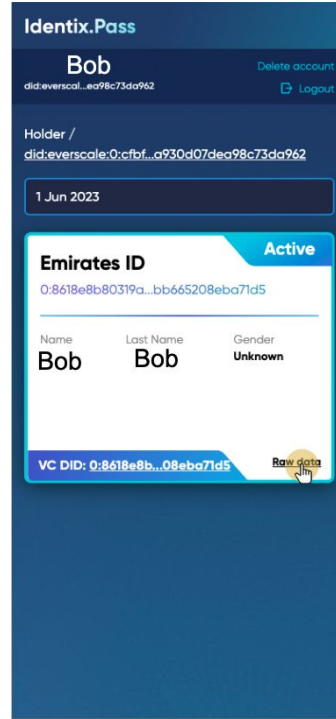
Identix.Pass

Bob
did:everscal...ea98c73da962

Delete account
Logout

Holder /
did:everscale:0:cfbf...a930d07dea98c73da962

1 Jun 2023

Active

Emirates ID
0:8618e8b80319a...bb665208eba71d5

Name
Bob

Last Name
Bob

Gender
Unknown

VC DID: 0:8618e8b...08eba71d5

Raw data